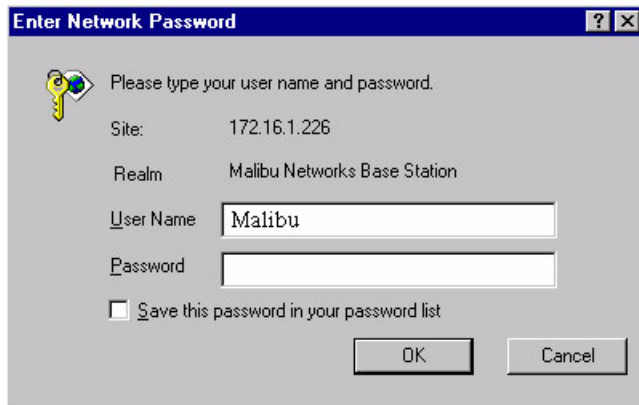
Enter Network Password

?

×

Please type your user name and password.

Site: 172.16.1.226

Realm Malibu Networks Base Station

User Name Malibu

Password

Save this password in your password list

OK

Cancel